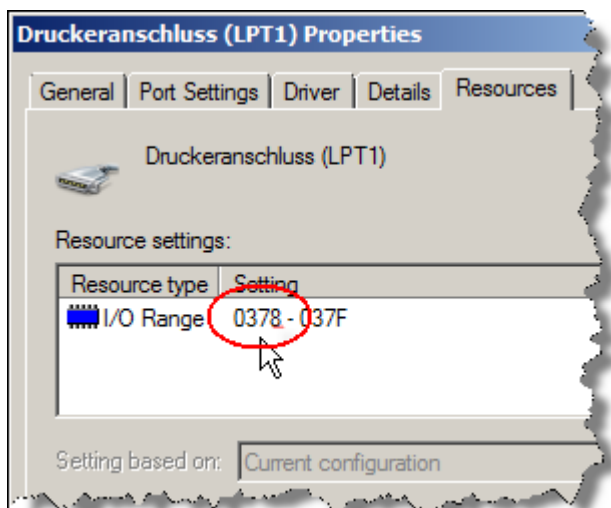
Druckeranschluss (LPT1) Properties

General | Port Settings | Driver | Details | Resources

Druckeranschluss (LPT1)

Resource settings:

| Resource type | Setting |
|---|---|
| I/O Range | 0378 - 037F |

Setting based on: Current configuration